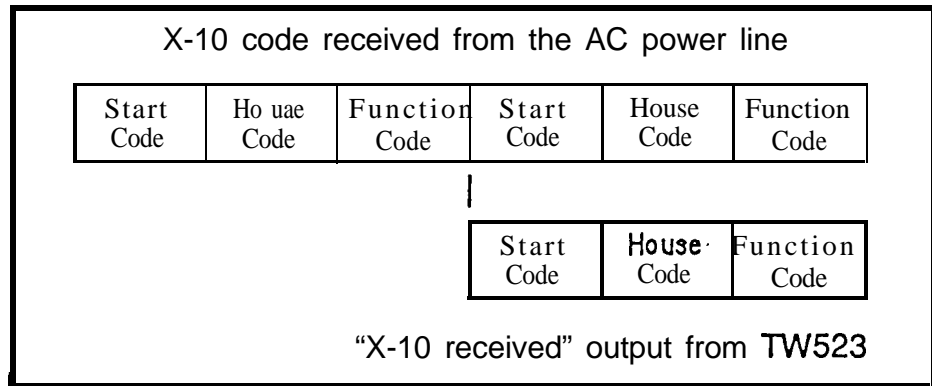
X-10 code received from the AC power line

| Start Code | Ho uae Code | Function Code | Start Code | House Code | Function Code |
|---|---|---|---|---|---|

| Start Code | House· Code | Function Code |
|---|---|---|

"X-10 received" output from TW523